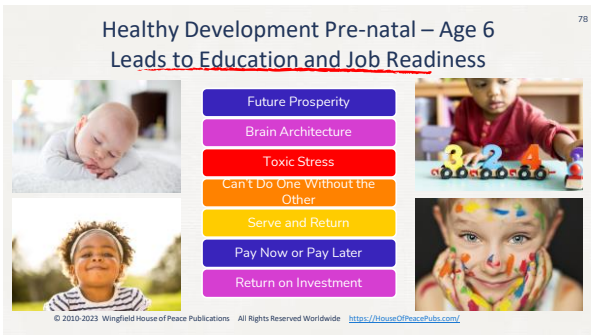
78

Healthy Development Pre-natal – Age 6
Leads to Education and Job Readiness

Future Prosperity

Brain Architecture

Toxic Stress

Can't Do One Without the Other

Serve and Return

Pay Now or Pay Later

Return on Investment

3 2 4

© 2010-2023 Wingfield House of Peace Publications All Rights Reserved Worldwide https://HouseOfPeacePubs.com/